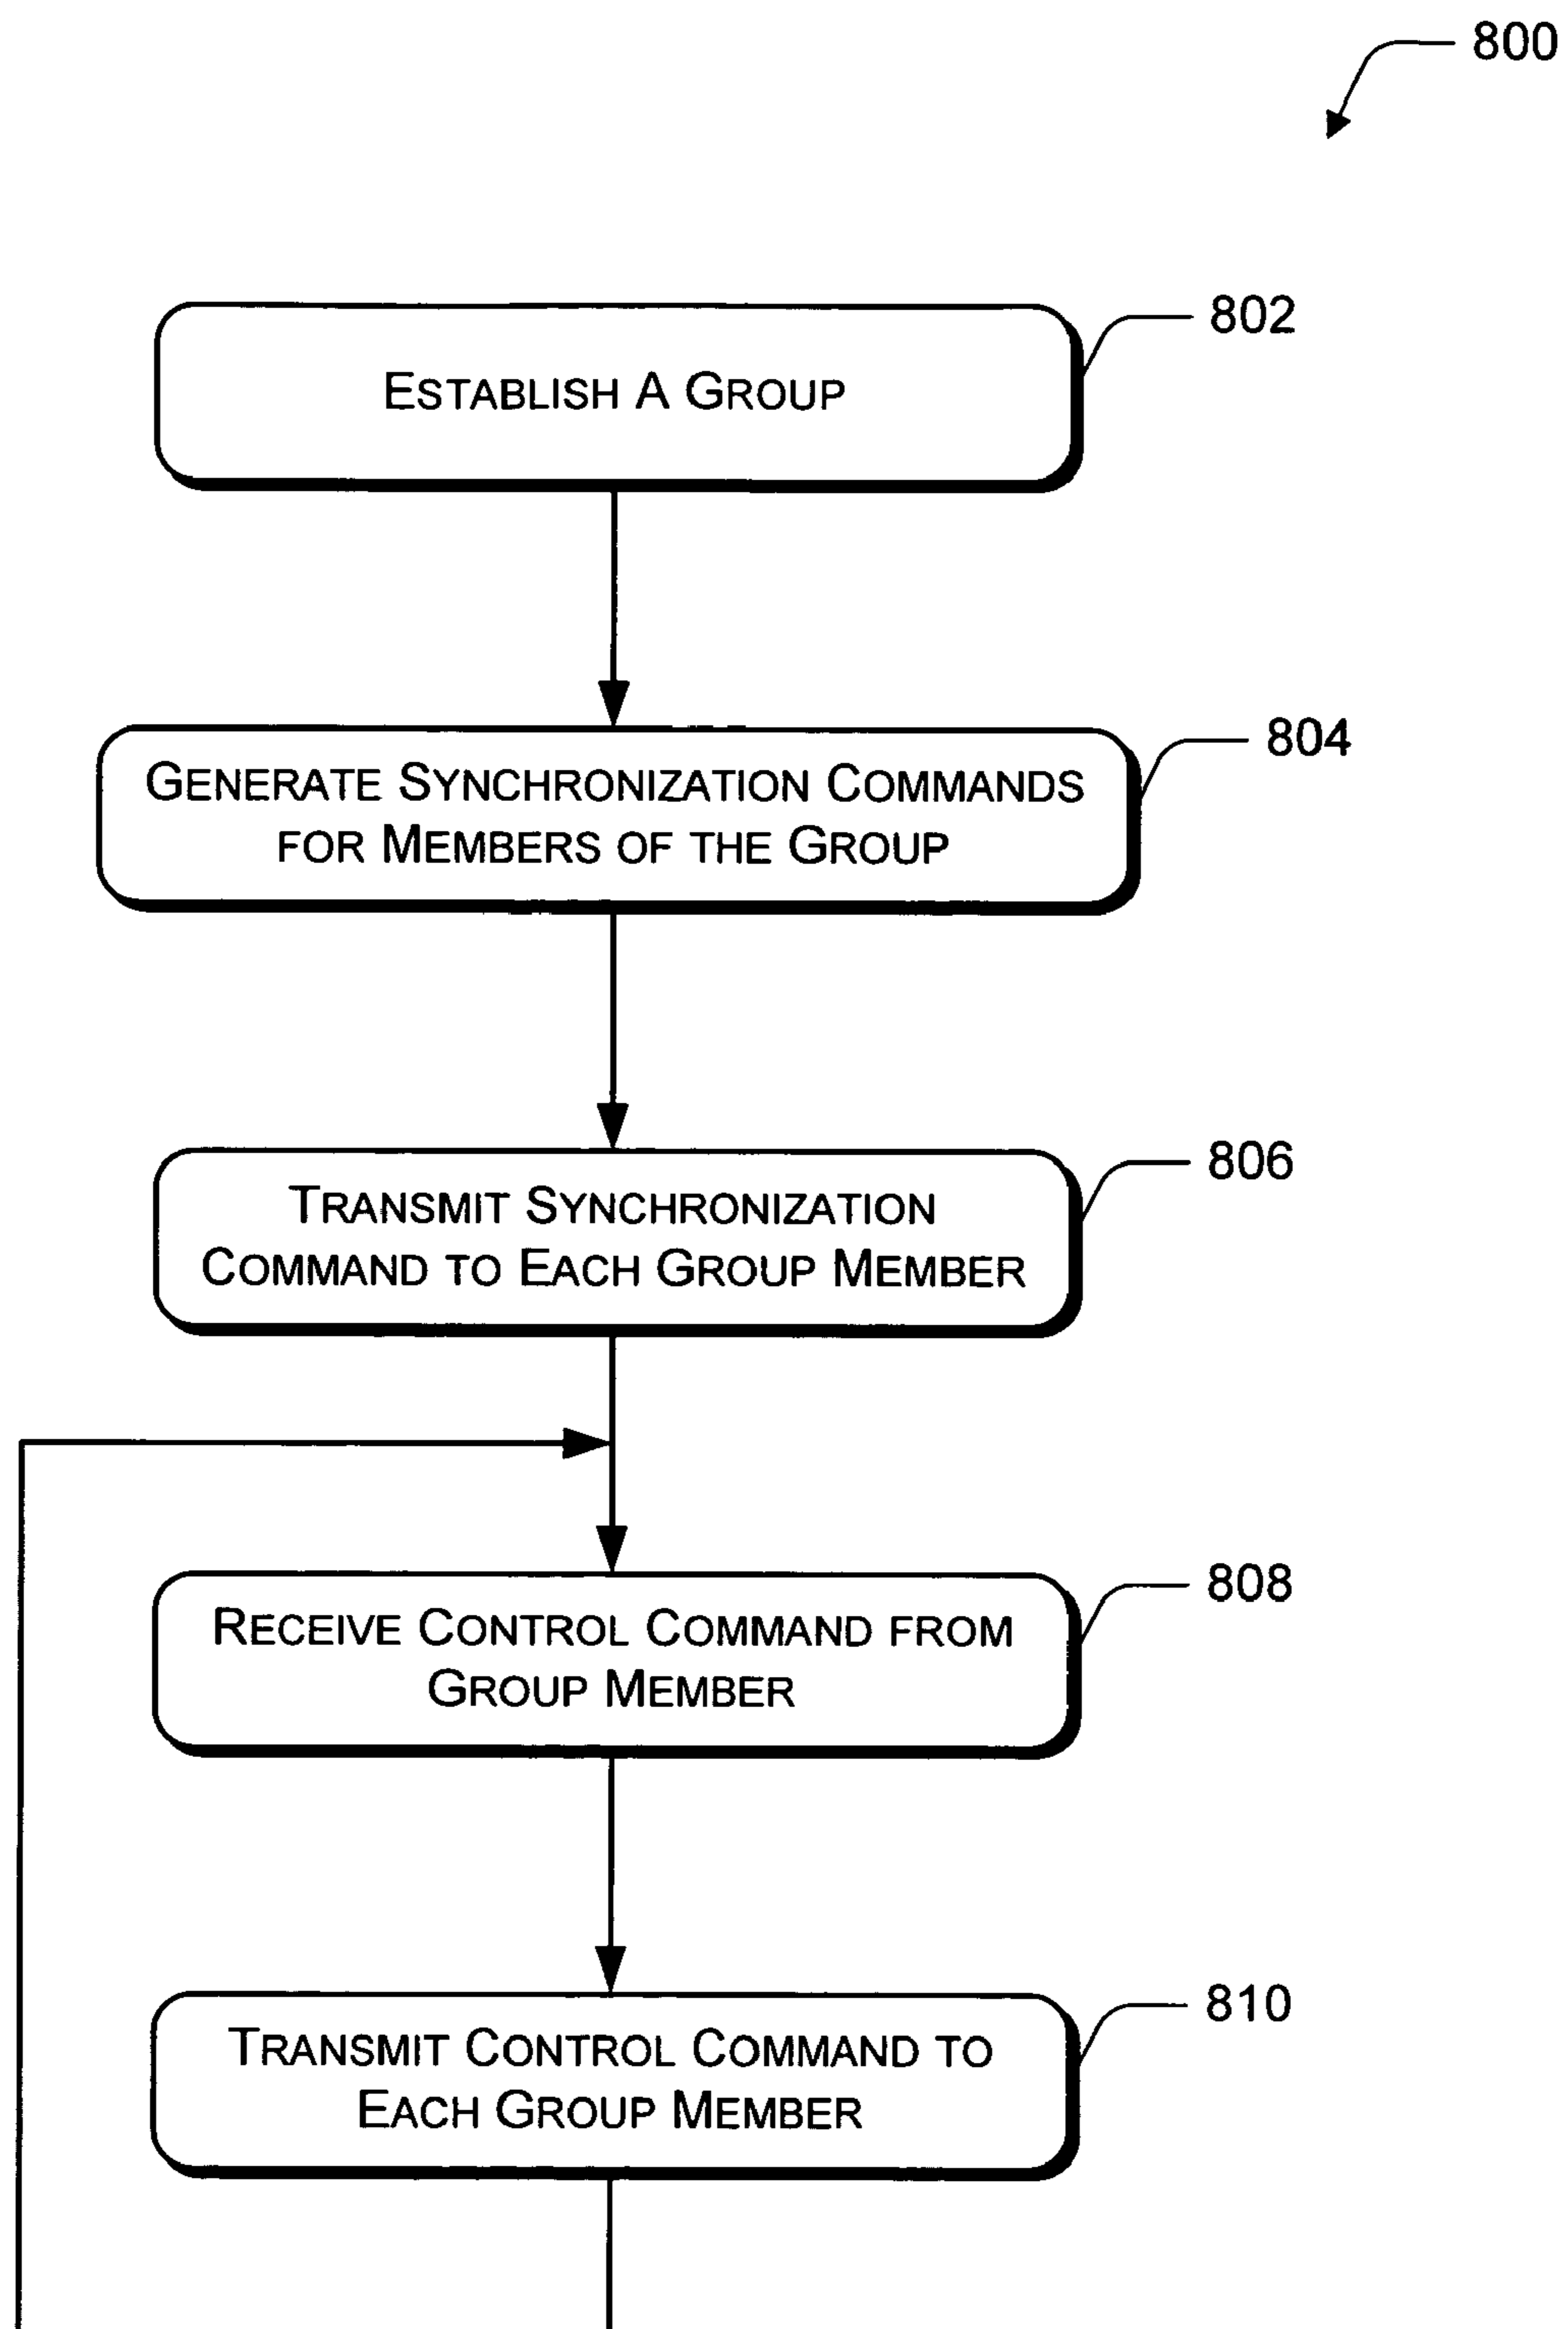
800

802
Establish A Group

804
Generate Synchronization Commands for Members of the Group

806
Transmit Synchronization Command to Each Group Member

808
Receive Control Command from Group Member

810
Transmit Control Command to Each Group Member